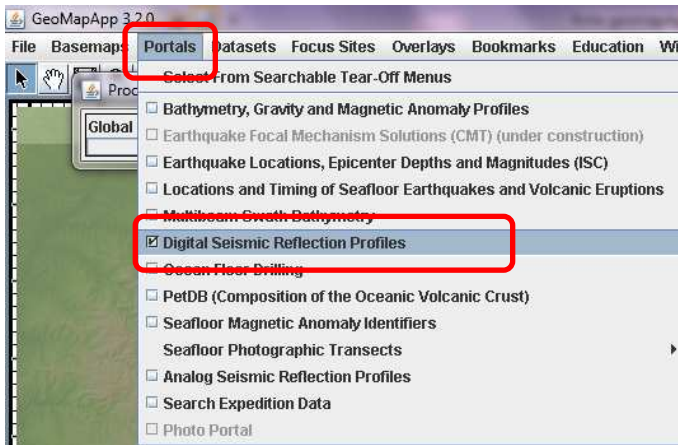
GeoMapApp 3.2.0

File Basemaps Portals Datasets Focus Sites Overlays Bookmarks Education Wi

Proc

Global

Select From Searchable Tear-Off Menus
Bathymetry, Gravity and Magnetic Anomaly Profiles
Earthquake Focal Mechanism Solutions (CMT) (under construction)
Earthquake Locations, Epicenter Depths and Magnitudes (ISC)
Locations and Timing of Seafloor Earthquakes and Volcanic Eruptions
Multibeam Swath Bathymetry
Digital Seismic Reflection Profiles
Ocean Floor Drilling
PetDB (Composition of the Oceanic Volcanic Crust)
Seafloor Magnetic Anomaly Identifiers
Seafloor Photographic Transects
Analog Seismic Reflection Profiles
Search Expedition Data
Photo Portal